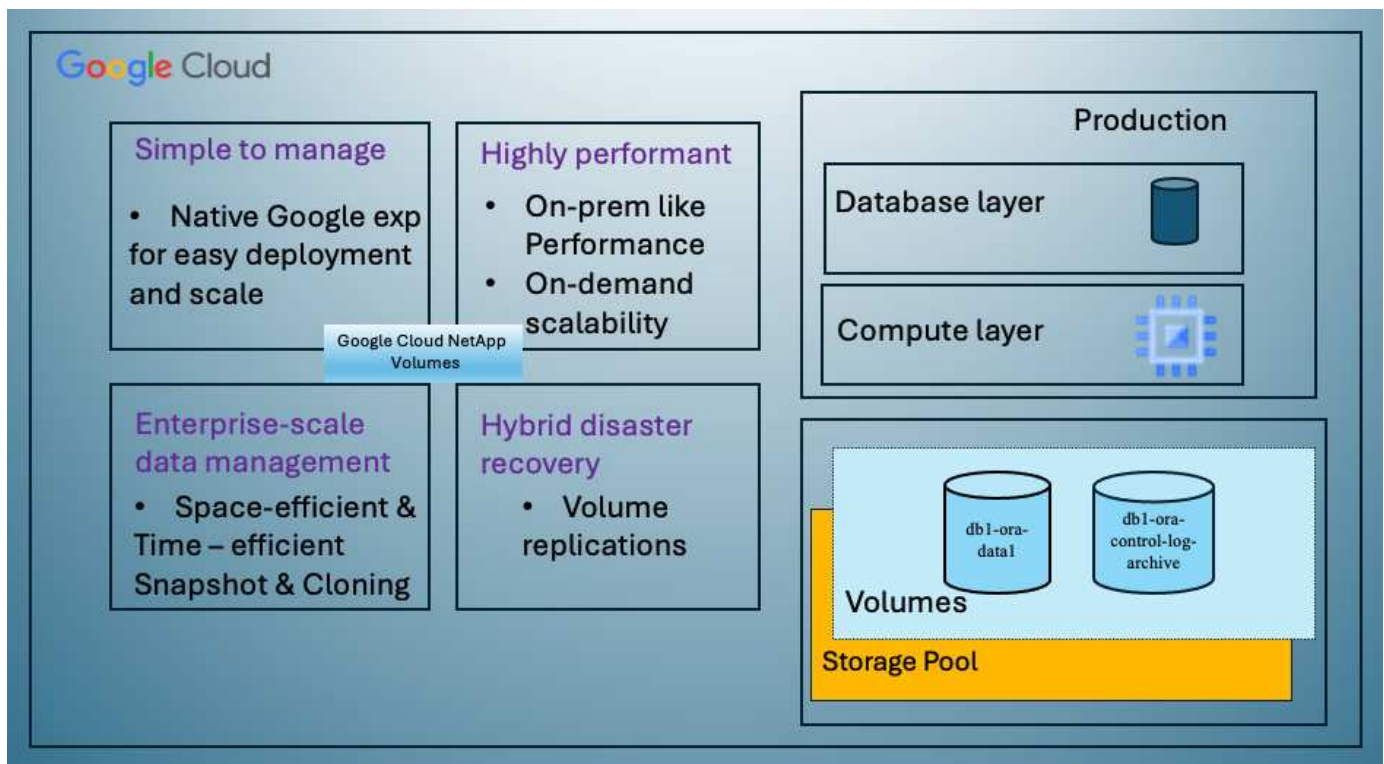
Google Cloud

Simple to manage

• Native Google exp for easy deployment and scale

Highly performant

• On-prem like Performance
• On-demand scalability

Google Cloud NetApp Volumes

Enterprise-scale data management

• Space-efficient & Time – efficient Snapshot & Cloning

Hybrid disaster recovery

• Volume replications

Production

Database layer

Compute layer

db1-ora-data1

db1-ora-control-log-archive

Volumes

Storage Pool